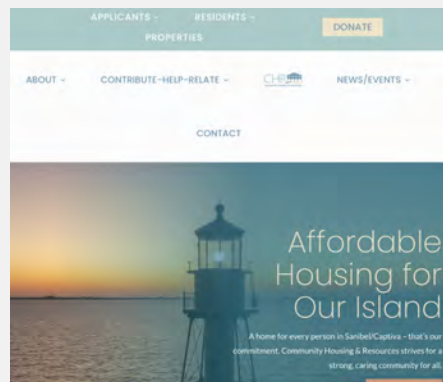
APPLICANTS ⌄ RESIDENTS ⌄ PROPERTIES

DONATE

ABOUT ⌄ CONTRIBUTE–HELP–RELATE ⌄ CHR NEWS/EVENTS ⌄

CONTACT

Affordable Housing for Our Island

A home for every person in Sanibel/Captiva – that's our commitment. Community Housing & Resources strives for a strong, caring community for all